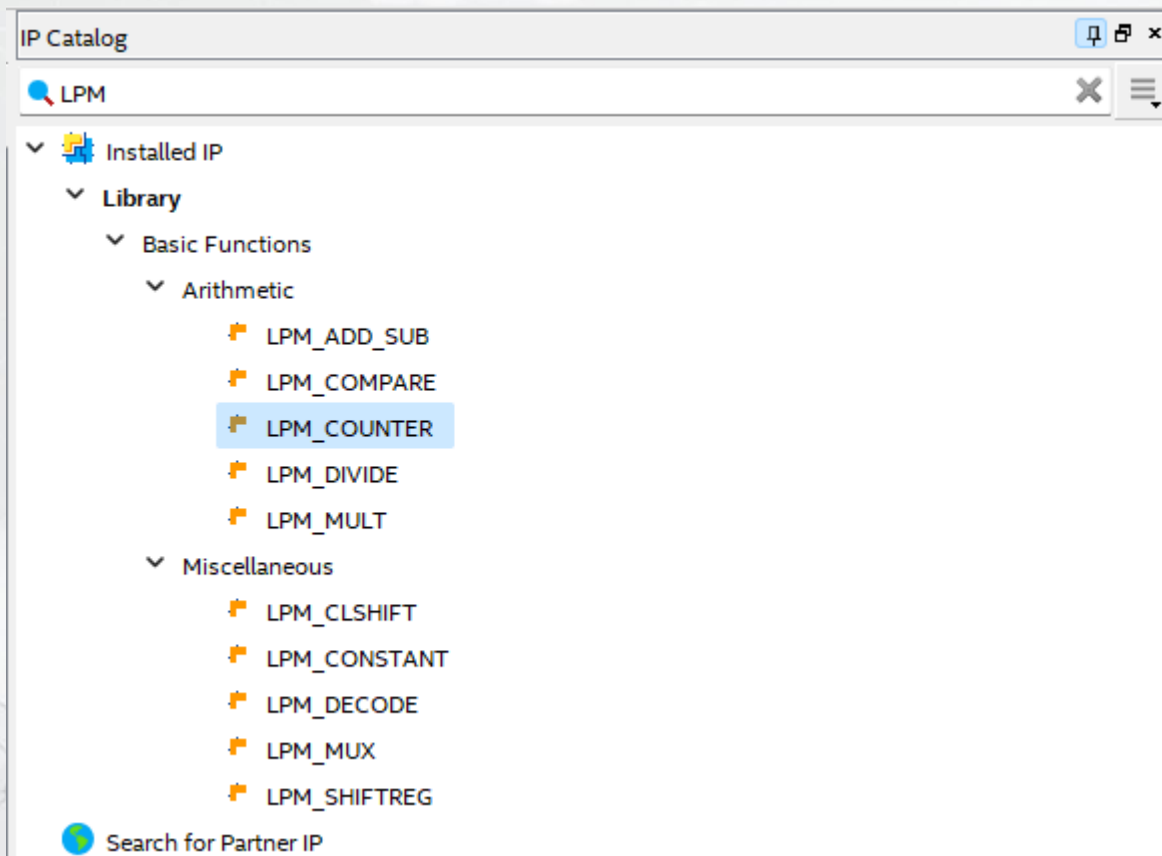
IP Catalog

LPM

Installed IP
Library
Basic Functions
Arithmetic
LPM_ADD_SUB
LPM_COMPARE
LPM_COUNTER
LPM_DIVIDE
LPM_MULT
Miscellaneous
LPM_CLSHIFT
LPM_CONSTANT
LPM_DECODE
LPM_MUX
LPM_SHIFTREG
Search for Partner IP